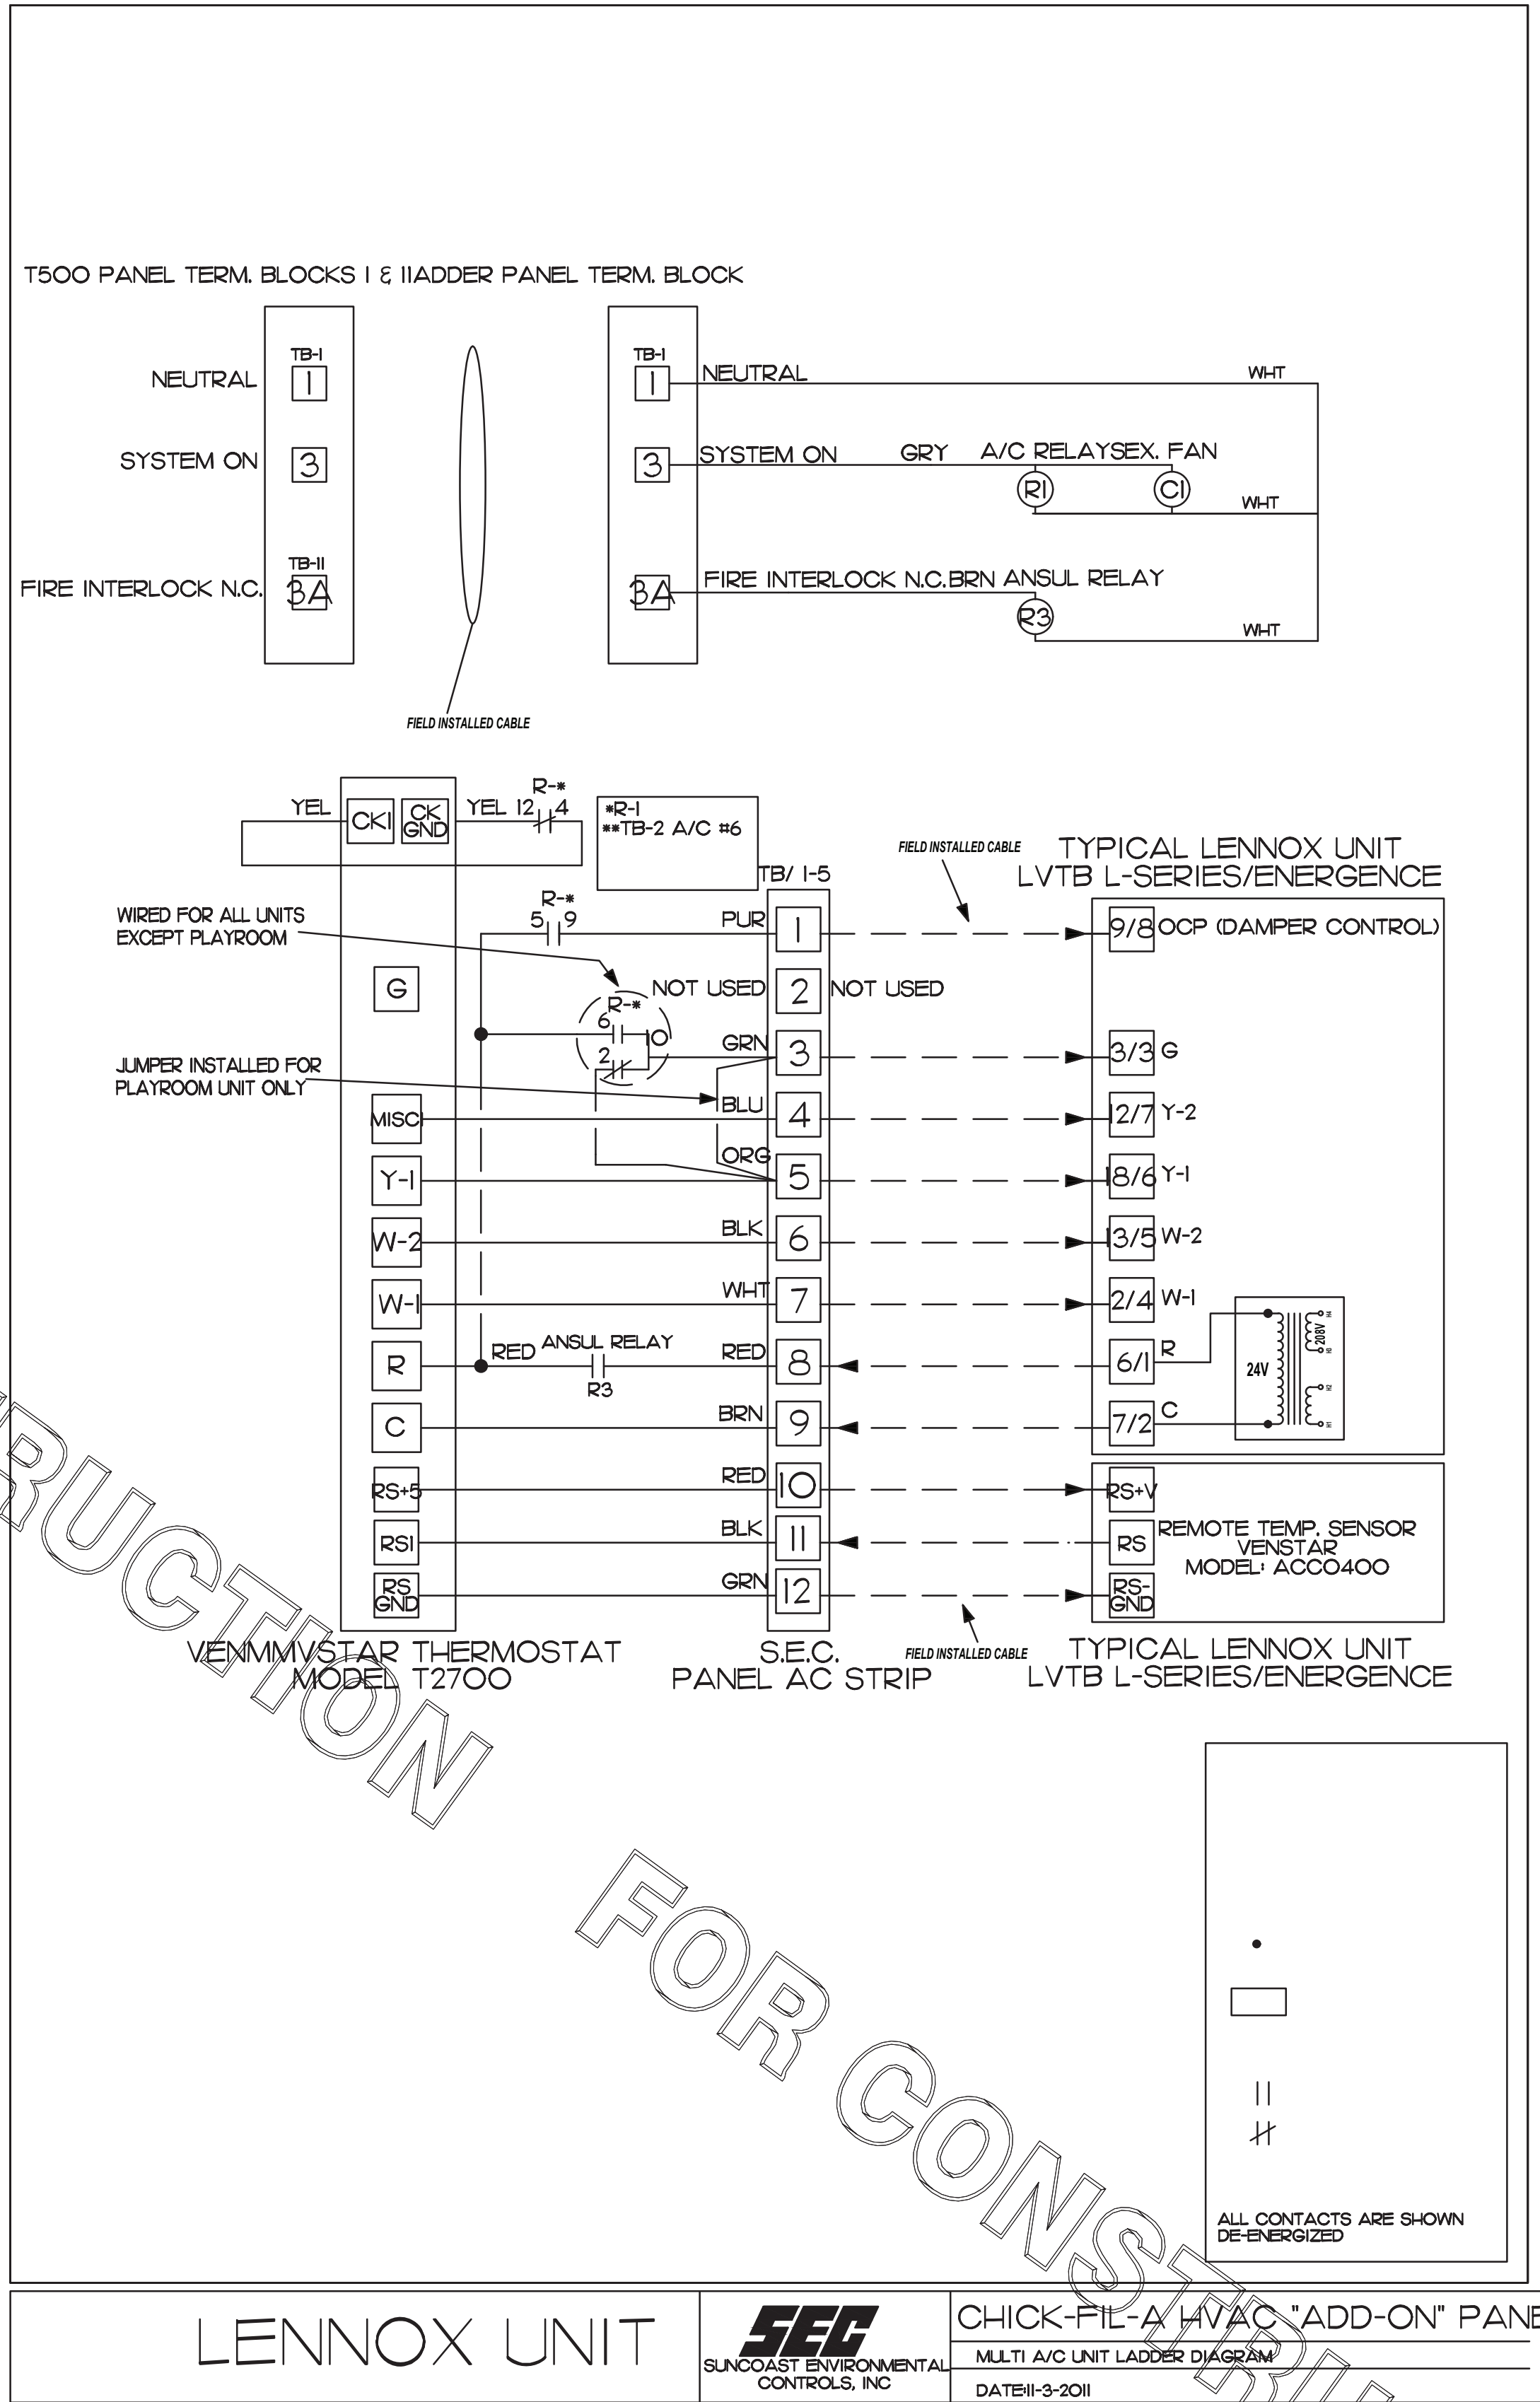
T500 PANEL TERM. BLOCKS I & IIADDER PANEL TERM. BLOCK

TB-I
NEUTRAL 1
SYSTEM ON 3
TB-II
FIRE INTERLOCK N.C. 3A

FIELD INSTALLED CABLE

TB-I
1 NEUTRAL
WHT
3 SYSTEM ON GRY A/C RELAYSEX. FAN
R1 C1
WHT
3A FIRE INTERLOCK N.C.BRN ANSUL RELAY
R3
WHT

YEL CK1 CK GND YEL 12 R-* 4
*R-1
**TB-2 A/C #6

FIELD INSTALLED CABLE
TYPICAL LENNOX UNIT
LVTB L-SERIES/ENERGENCE

TB/ 1-5
WIRED FOR ALL UNITS EXCEPT PLAYROOM
R-* 5 9
PUR 1 9/8 OCP (DAMPER CONTROL)
G
NOT USED 2 NOT USED
R-* 6 10
2
JUMPER INSTALLED FOR PLAYROOM UNIT ONLY
GRN 3 3/3 G
MISC1 BLU 4 12/7 Y-2
Y-1 ORG 5 18/6 Y-1
W-2 BLK 6 13/5 W-2
W-1 WHT 7 2/4 W-1
R RED ANSUL RELAY R3 RED 8 6/1 R
24V 208V
C BRN 9 7/2 C
RS+5 RED 10 RS+V
RS1 BLK 11 RS REMOTE TEMP. SENSOR VENSTAR MODEL: ACC0400
RS GND GRN 12 RS-GND

VENMMVSTAR THERMOSTAT MODEL T2700
S.E.C. PANEL AC STRIP
FIELD INSTALLED CABLE
TYPICAL LENNOX UNIT
LVTB L-SERIES/ENERGENCE

FOR CONSTRUCTION

ALL CONTACTS ARE SHOWN DE-ENERGIZED

LENNOX UNIT
SEC
SUNCOAST ENVIRONMENTAL CONTROLS, INC
CHICK-FIL-A HVAC "ADD-ON" PANE
MULTI A/C UNIT LADDER DIAGRAM
DATE:11-3-2011